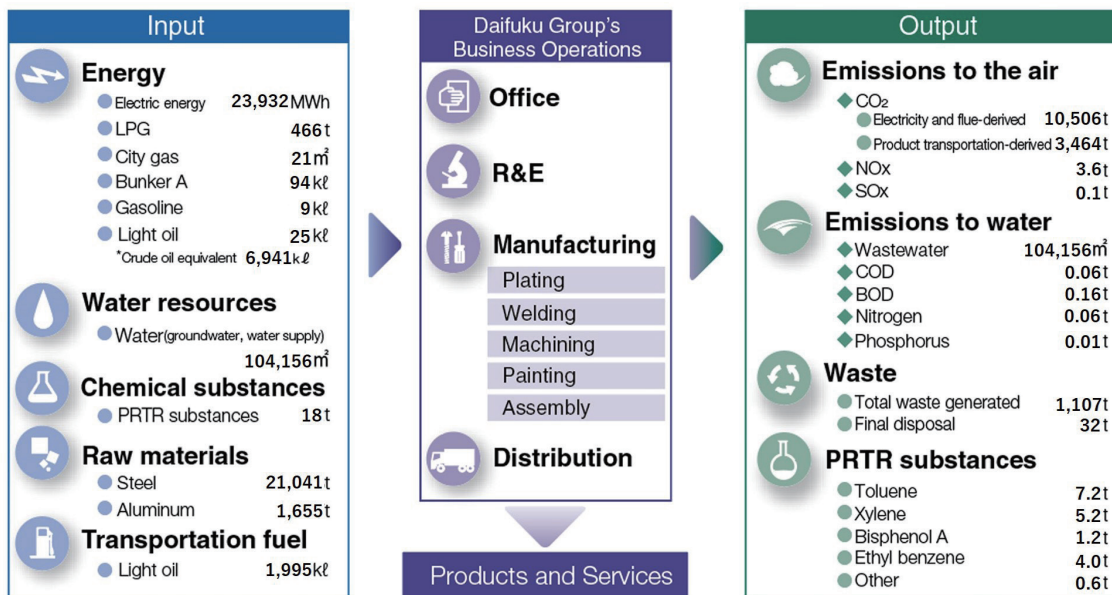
Input

Energy
Electric energy 23,932MWh
LPG 466t
City gas 21m²
Bunker A 94kℓ
Gasoline 9kℓ
Light oil 25kℓ
*Crude oil equivalent 6,941kℓ

Water resources
Water(groundwater, water supply) 104,156m³

Chemical substances
PRTR substances 18t

Raw materials
Steel 21,041t
Aluminum 1,655t

Transportation fuel
Light oil 1,995kℓ

Daifuku Group's Business Operations

Office

R&E

Manufacturing
Plating
Welding
Machining
Painting
Assembly

Distribution

Products and Services

Output

Emissions to the air
$CO_2$
Electricity and flue-derived 10,506t
Product transportation-derived 3,464t
NOx 3.6t
SOx 0.1t

Emissions to water
Wastewater 104,156m³
COD 0.06t
BOD 0.16t
Nitrogen 0.06t
Phosphorus 0.01t

Waste
Total waste generated 1,107t
Final disposal 32t

PRTR substances
Toluene 7.2t
Xylene 5.2t
Bisphenol A 1.2t
Ethyl benzene 4.0t
Other 0.6t